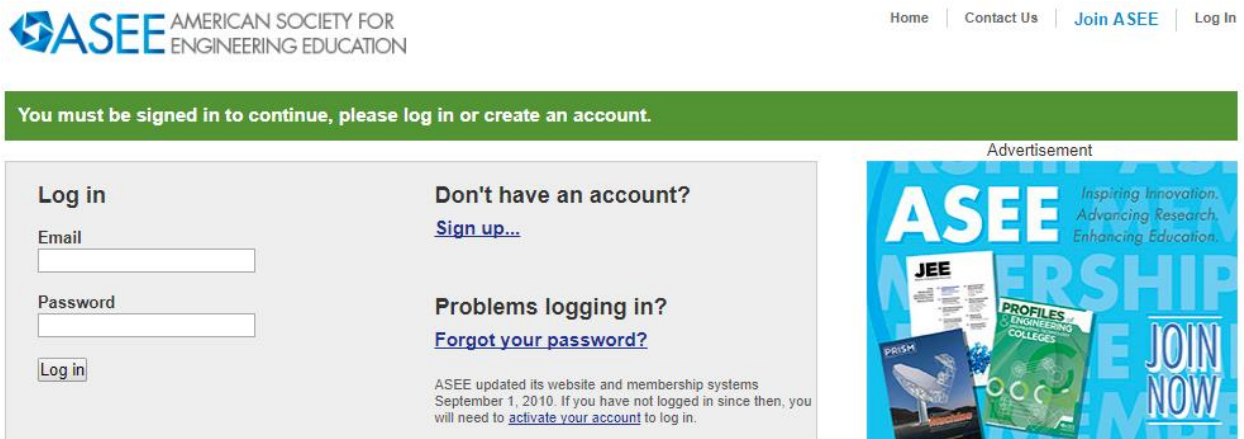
ASEE AMERICAN SOCIETY FOR ENGINEERING EDUCATION

Home | Contact Us | Join ASEE | Log In

You must be signed in to continue, please log in or create an account.

Log in

Email

Password

Log in

Don't have an account?

Sign up...

Problems logging in?

Forgot your password?

ASEE updated its website and membership systems September 1, 2010. If you have not logged in since then, you will need to activate your account to log in.

Advertisement

ASEE

Inspiring Innovation. Advancing Research. Enhancing Education.

MEMBERSHIP

JEE

PRISM

PROFILES of ENGINEERING COLLEGES

JOIN NOW